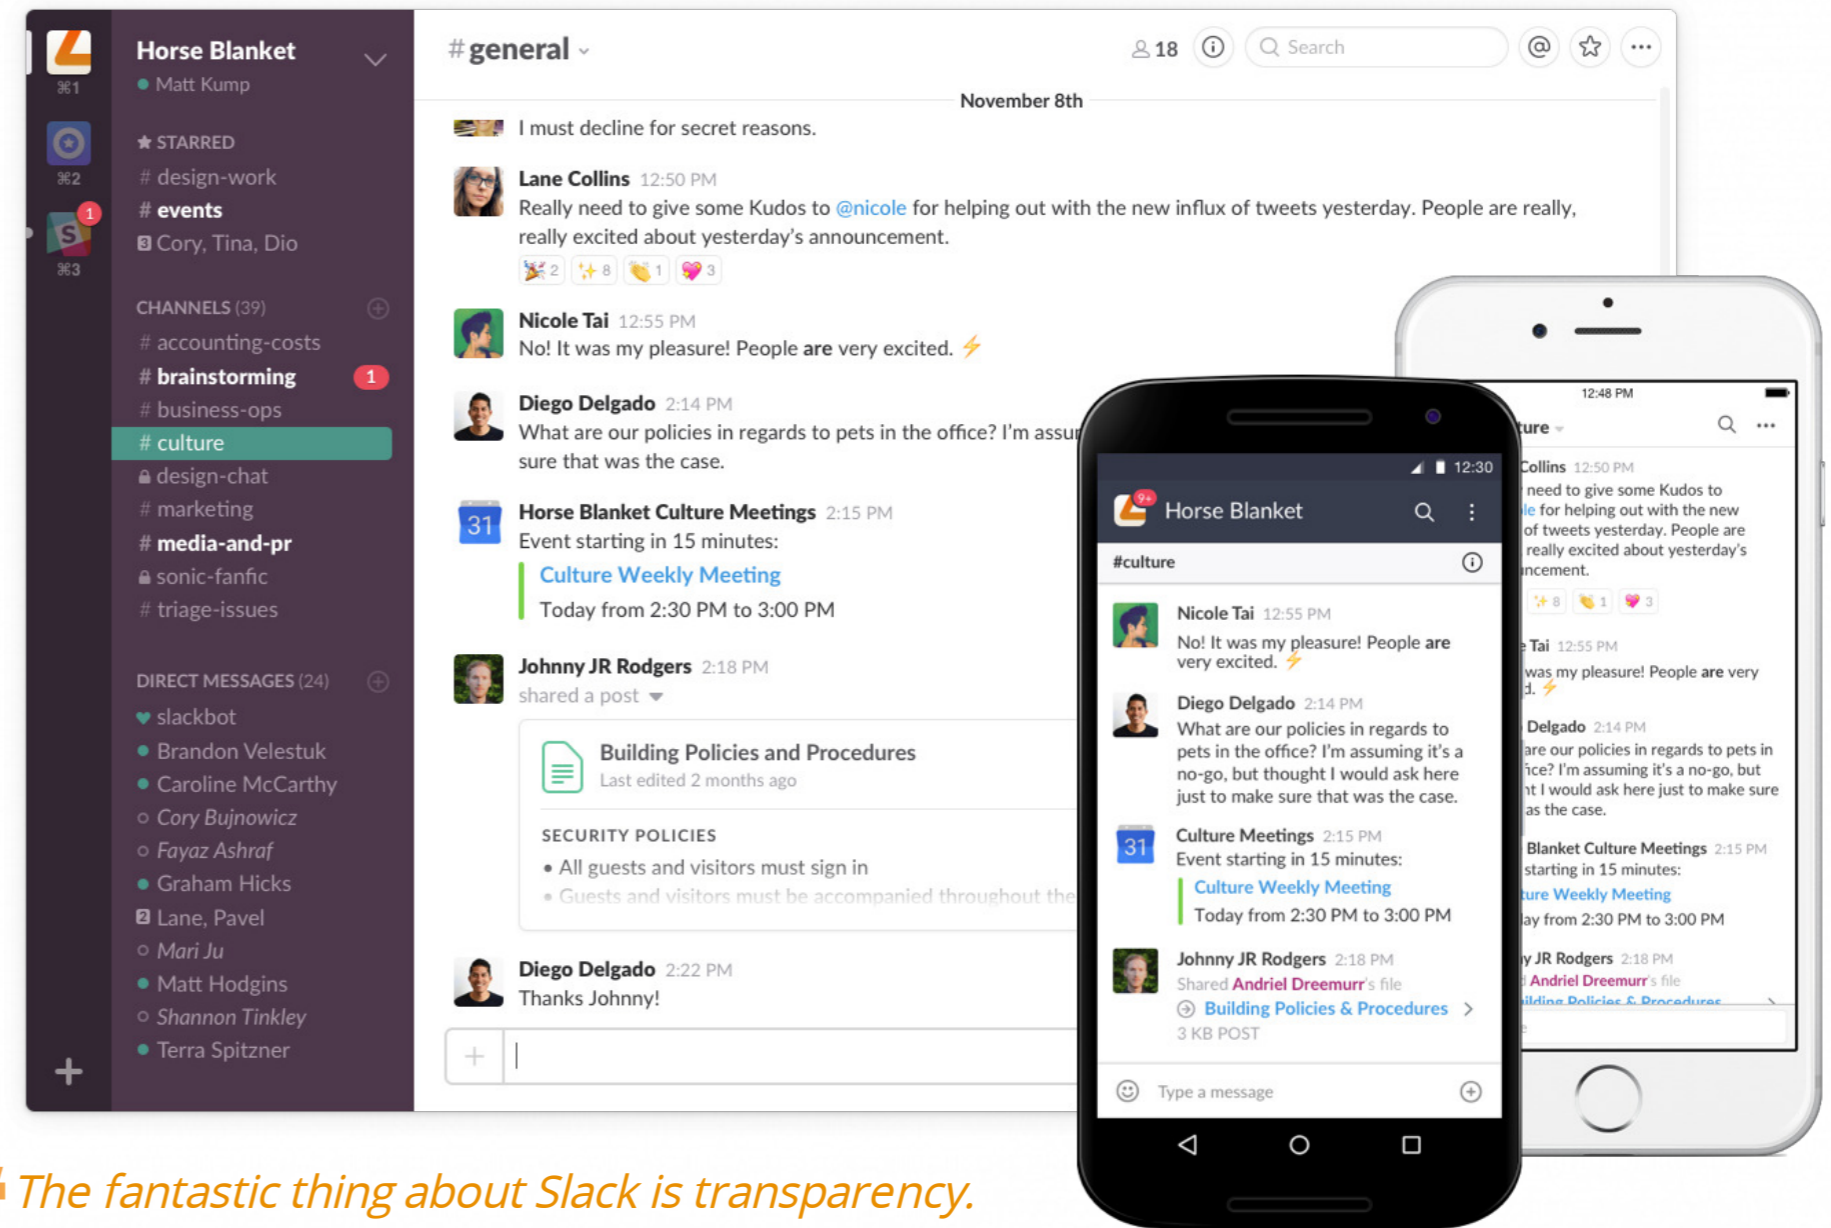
⌘1
⌘2
1
⌘3

Horse Blanket
Matt Kump

★ STARRED
# design-work
# events
Cory, Tina, Dio

CHANNELS (39)
# accounting-costs
# brainstorming 1
# business-ops
# culture
design-chat
# marketing
# media-and-pr
sonic-fanfic
# triage-issues

DIRECT MESSAGES (24)
slackbot
Brandon Velestuk
Caroline McCarthy
Cory Bujnowicz
Fayaz Ashraf
Graham Hicks
Lane, Pavel
Mari Ju
Matt Hodgins
Shannon Tinkley
Terra Spitzner

#general
18
Search

November 8th

I must decline for secret reasons.

Lane Collins 12:50 PM
Really need to give some Kudos to @nicole for helping out with the new influx of tweets yesterday. People are really, really excited about yesterday's announcement.
2 8 1 3

Nicole Tai 12:55 PM
No! It was my pleasure! People are very excited. ⚡

Diego Delgado 2:14 PM
What are our policies in regards to pets in the office? I'm assu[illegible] sure that was the case.

31 Horse Blanket Culture Meetings 2:15 PM
Event starting in 15 minutes:
Culture Weekly Meeting
Today from 2:30 PM to 3:00 PM

Johnny JR Rodgers 2:18 PM
shared a post
Building Policies and Procedures
Last edited 2 months ago
SECURITY POLICIES
• All guests and visitors must sign in
• Guests and visitors must be accompanied throughout the

Diego Delgado 2:22 PM
Thanks Johnny!

12:30
Horse Blanket
#culture
Nicole Tai 12:55 PM
No! It was my pleasure! People are very excited. ⚡
Diego Delgado 2:14 PM
What are our policies in regards to pets in the office? I'm assuming it's a no-go, but thought I would ask here just to make sure that was the case.
31 Culture Meetings 2:15 PM
Event starting in 15 minutes:
Culture Weekly Meeting
Today from 2:30 PM to 3:00 PM
Johnny JR Rodgers 2:18 PM
Shared Andriel Dreemurr's file
Building Policies & Procedures
3 KB POST
Type a message

12:48 PM
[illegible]ure
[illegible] Collins 12:50 PM
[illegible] need to give some Kudos to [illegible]le for helping out with the new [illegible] of tweets yesterday. People are really excited about yesterday's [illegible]ncement.
8 1 3
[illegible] Tai 12:55 PM
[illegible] was my pleasure! People are very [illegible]d. ⚡
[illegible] Delgado 2:14 PM
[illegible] are our policies in regards to pets in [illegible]ice? I'm assuming it's a no-go, but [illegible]t I would ask here just to make sure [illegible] as the case.
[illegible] Blanket Culture Meetings 2:15 PM
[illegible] starting in 15 minutes:
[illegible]ure Weekly Meeting
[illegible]ay from 2:30 PM to 3:00 PM
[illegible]y JR Rodgers 2:18 PM
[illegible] Andriel Dreemurr's file

The fantastic thing about Slack is transparency.